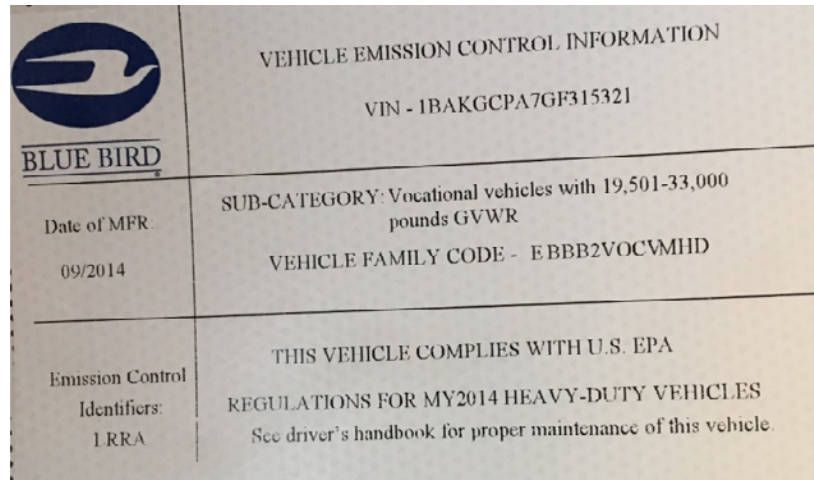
BLUE BIRD

VEHICLE EMISSION CONTROL INFORMATION

VIN - 1BAKGCPA7GF315321

Date of MFR:

09/2014

SUB-CATEGORY: Vocational vehicles with 19,501-33,000 pounds GVWR

VEHICLE FAMILY CODE - EBBB2VOCVMHD

Emission Control Identifiers:

LRRA

THIS VEHICLE COMPLIES WITH U.S. EPA

REGULATIONS FOR MY2014 HEAVY-DUTY VEHICLES

See driver's handbook for proper maintenance of this vehicle.